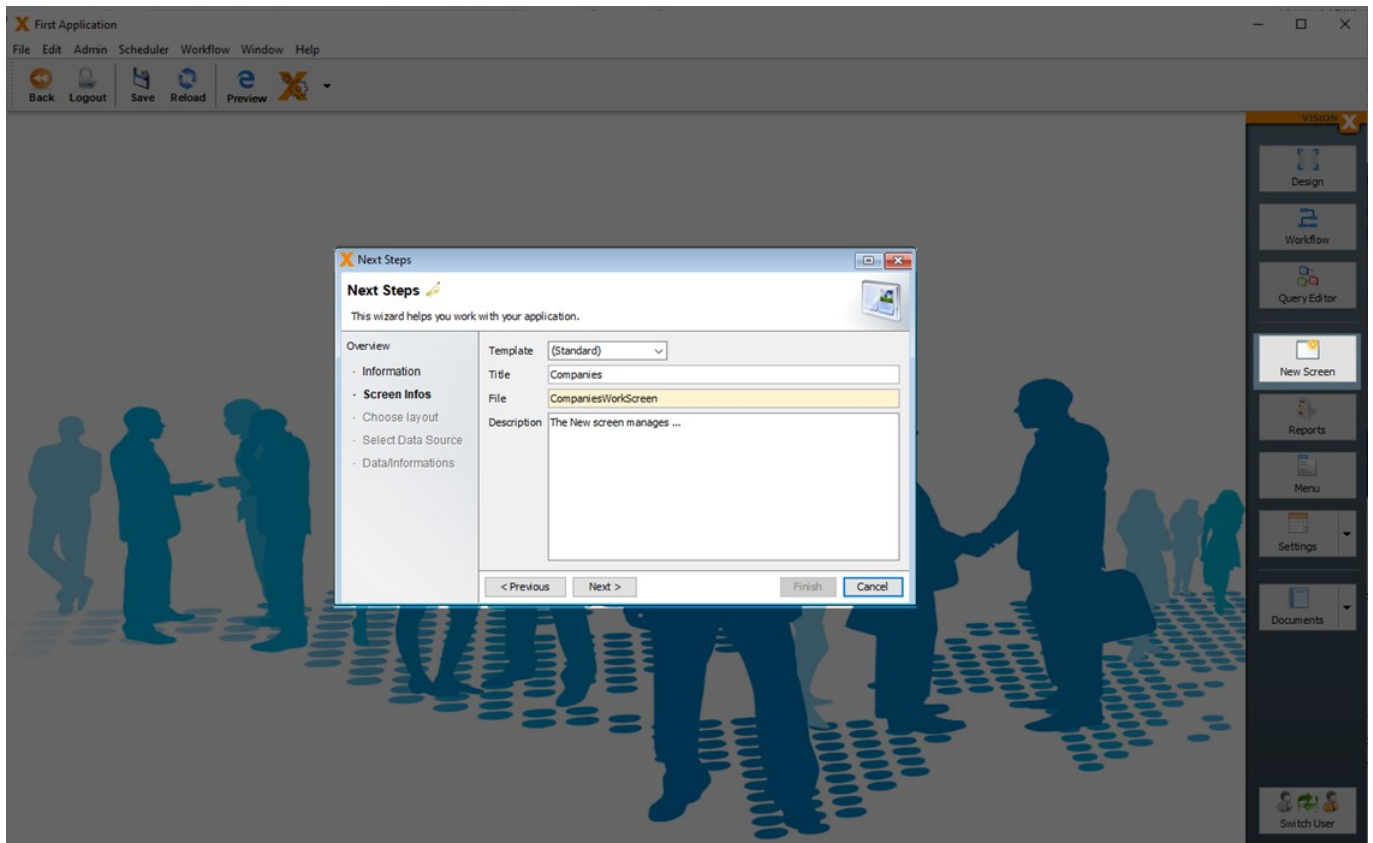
First Application

File Edit Admin Scheduler Workflow Window Help

Back Logout Save Reload Preview

VISION

Design

Workflow

Query Editor

New Screen

Reports

Menu

Settings

Documents

Switch User

Next Steps

Next Steps

This wizard helps you work with your application.

Overview
- Information
- Screen Infos
- Choose layout
- Select Data Source
- Data/Informations

Template (Standard)
Title Companies
File CompaniesWorkScreen
Description The New screen manages ...

< Previous Next > Finish Cancel